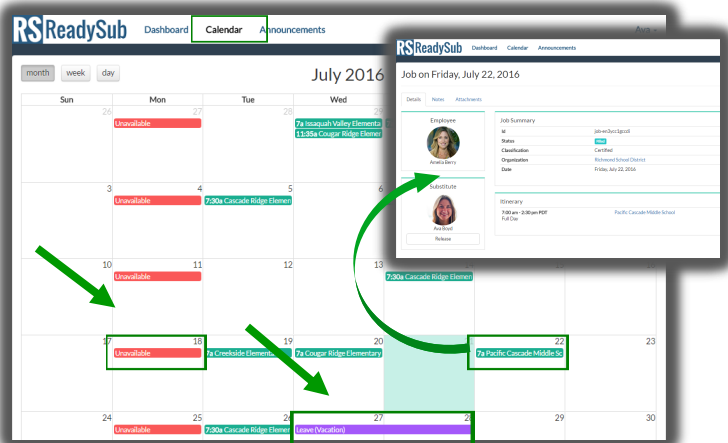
RS ReadySub Dashboard Calendar Announcements Ava

month week day

July 2016

| Sun | Mon | Tue | Wed | | | |
|---|---|---|---|---|---|---|
| 26 | 27 Unavailable | 28 | 7a Issaquah Valley Elementa 11:35a Cougar Ridge Elemer | | | |
| 3 | 4 Unavailable | 5 7:30a Cascade Ridge Elemen | 6 | | | |
| 10 | 11 Unavailable | 12 | 13 | 7:30a Cascade Ridge Elemen | | |
| 17 | 18 Unavailable | 19 7a Creekside Elementa | 7a Cougar Ridge Elementary | | 22 7a Pacific Cascade Middle Sc | 23 |
| 24 | 25 Unavailable | 26 7:30a Cascade Ridge Elem | 27 Leave (Vacation) | 28 | 29 | 30 |

RS ReadySub Dashboard Calendar Announcements

Job on Friday, July 22, 2016

Details Notes Attachments

Employee
Amelia Berry

Substitute
Ava Boyd
Release

Job Summary
Id job-ee3ycc1gcodi
Status
Classification Certified
Organization Richmond School District
Date Friday, July 22, 2016

Itinerary
7:00 am - 2:30 pm PDT Full Day
Pacific Cascade Middle School